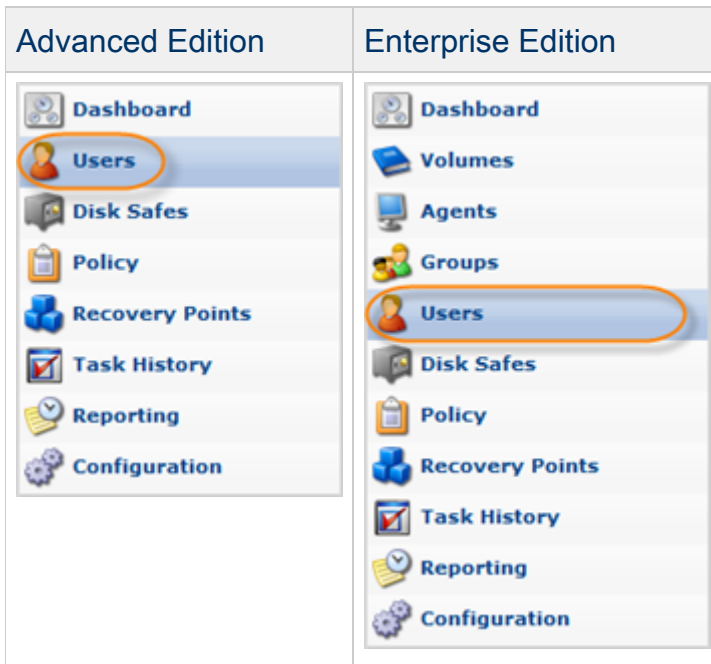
| Advanced Edition | Enterprise Edition |
|---|---|
| Dashboard<br>Users<br>Disk Safes<br>Policy<br>Recovery Points<br>Task History<br>Reporting<br>Configuration | Dashboard<br>Volumes<br>Agents<br>Groups<br>Users<br>Disk Safes<br>Policy<br>Recovery Points<br>Task History<br>Reporting<br>Configuration |